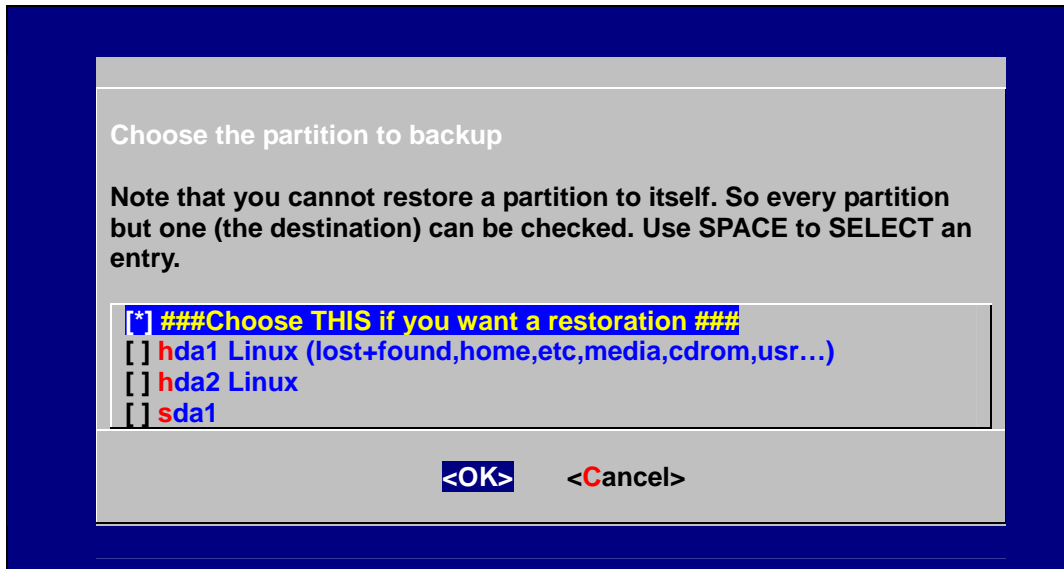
Choose the partition to backup

Note that you cannot restore a partition to itself. So every partition but one (the destination) can be checked. Use SPACE to SELECT an entry.

[*] ###Choose THIS if you want a restoration ###
[ ] hda1 Linux (lost+found,home,etc,media,cdrom,usr…)
[ ] hda2 Linux
[ ] sda1

<OK> <Cancel>